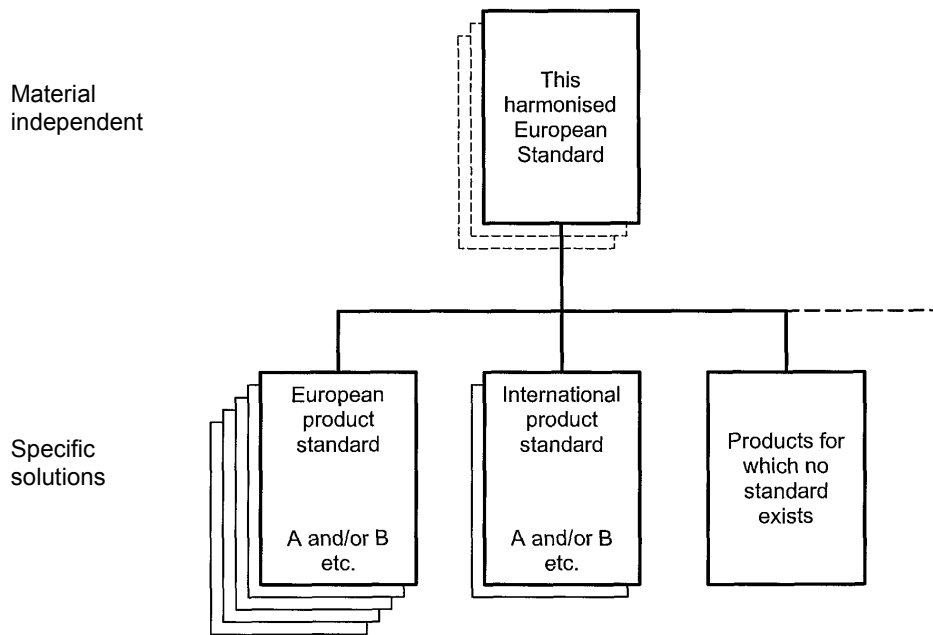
Material independent

This harmonised European Standard

Specific solutions

European product standard

A and/or B etc.

International product standard

A and/or B etc.

Products for which no standard exists